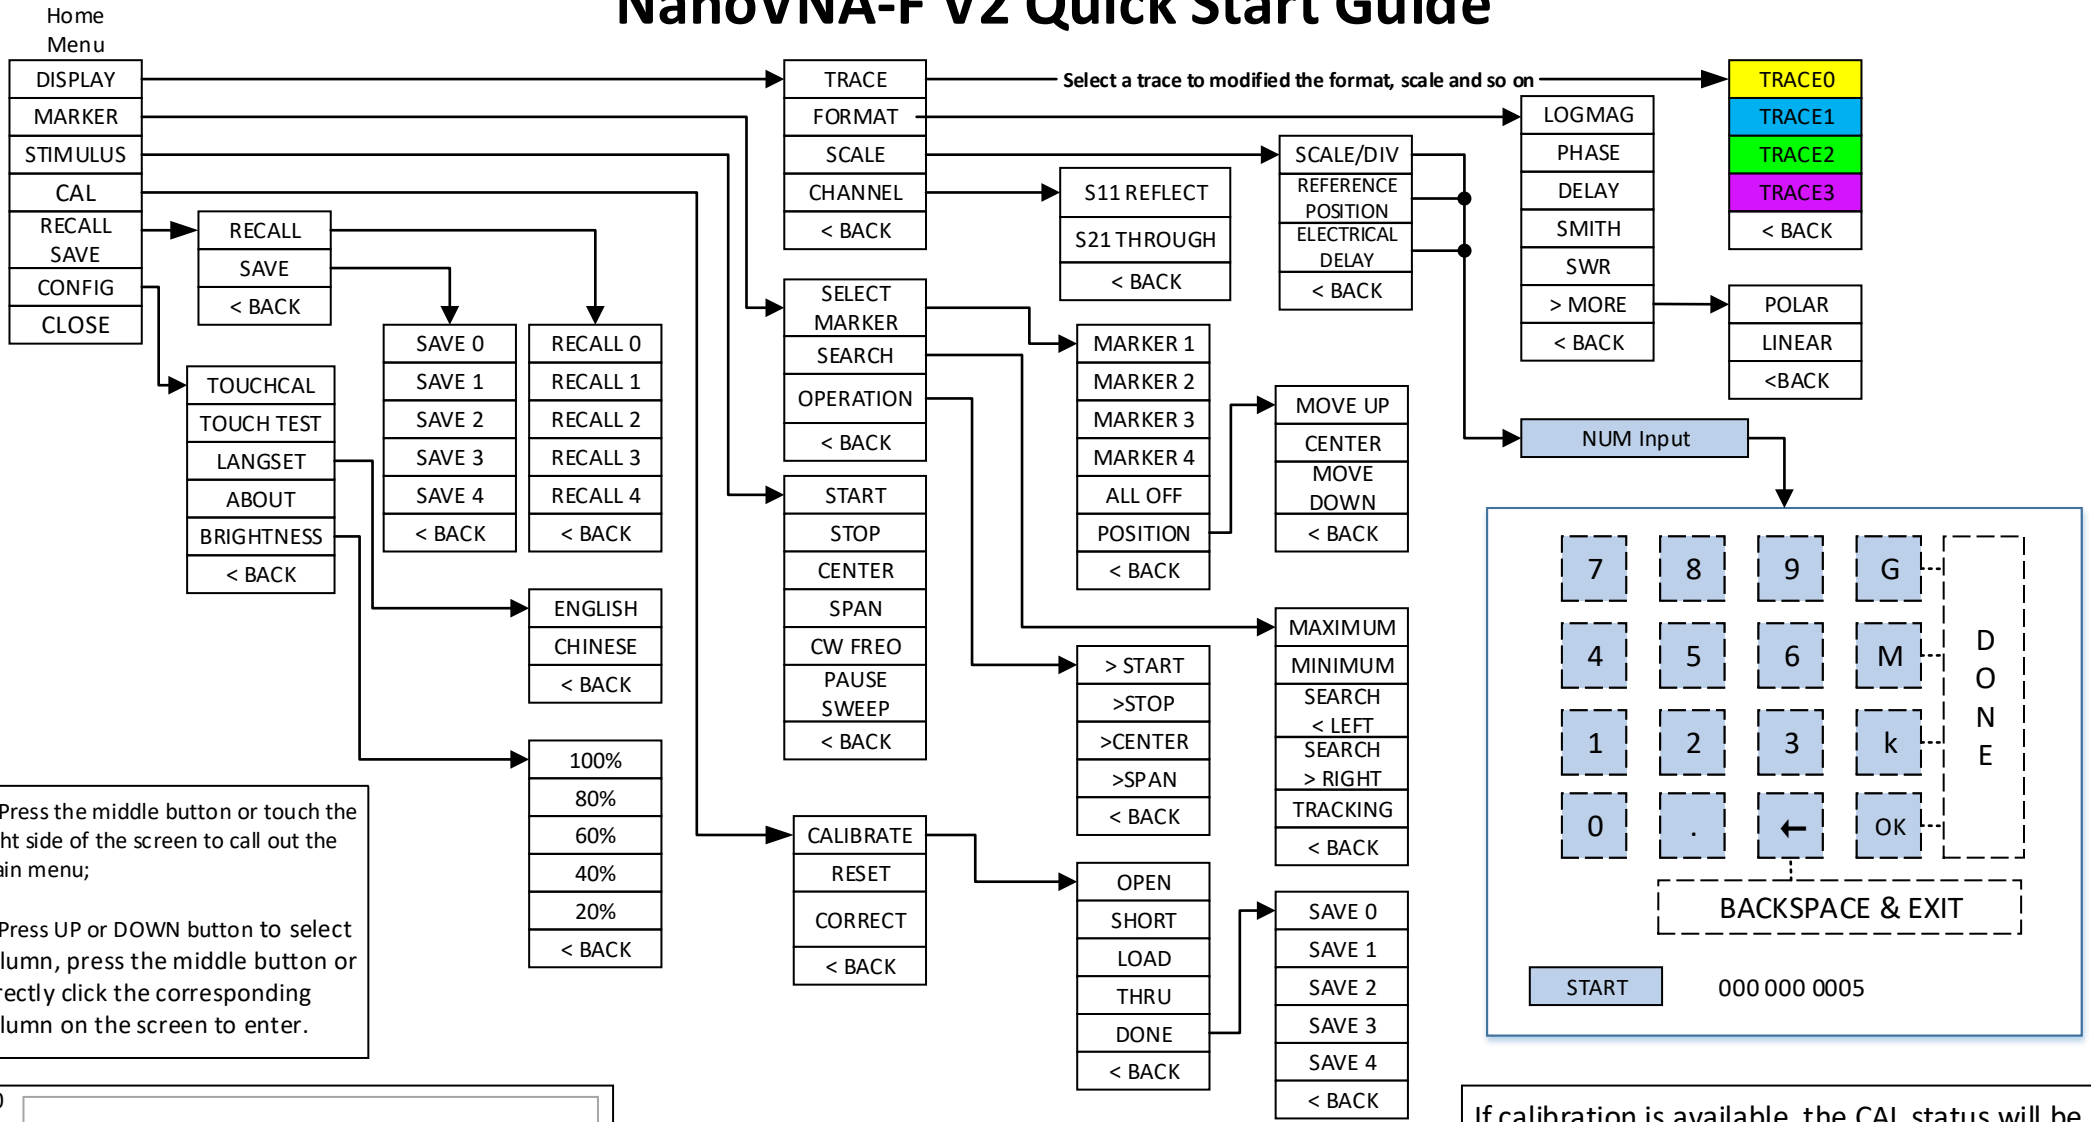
NanoVNA-F V2 Quick Start Guide

Home Menu

| DISPLAY |
|---|
| MARKER |
| STIMULUS |
| CAL |
| RECALL SAVE |
| CONFIG |
| CLOSE |

| TRACE |
|---|
| FORMAT |
| SCALE |
| CHANNEL |
| < BACK |

Select a trace to modified the format, scale and so on

| TRACE0 |
|---|
| TRACE1 |
| TRACE2 |
| TRACE3 |
| < BACK |

| LOGMAG |
|---|
| PHASE |
| DELAY |
| SMITH |
| SWR |
| > MORE |
| < BACK |

| POLAR |
|---|
| LINEAR |
| <BACK |

| SCALE/DIV |
|---|
| REFERENCE POSITION |
| ELECTRICAL DELAY |
| < BACK |

| S11 REFLECT |
|---|
| S21 THROUGH |
| < BACK |

NUM Input

| RECALL |
|---|
| SAVE |
| < BACK |

| SAVE 0 |
|---|
| SAVE 1 |
| SAVE 2 |
| SAVE 3 |
| SAVE 4 |
| < BACK |

| RECALL 0 |
|---|
| RECALL 1 |
| RECALL 2 |
| RECALL 3 |
| RECALL 4 |
| < BACK |

| TOUCHCAL |
|---|
| TOUCH TEST |
| LANGSET |
| ABOUT |
| BRIGHTNESS |
| < BACK |

| ENGLISH |
|---|
| CHINESE |
| < BACK |

| 100% |
|---|
| 80% |
| 60% |
| 40% |
| 20% |
| < BACK |

| SELECT MARKER |
|---|
| SEARCH |
| OPERATION |
| < BACK |

| MARKER 1 |
|---|
| MARKER 2 |
| MARKER 3 |
| MARKER 4 |
| ALL OFF |
| POSITION |
| < BACK |

| MOVE UP |
|---|
| CENTER |
| MOVE DOWN |
| < BACK |

| START |
|---|
| STOP |
| CENTER |
| SPAN |
| CW FREQ |
| PAUSE SWEEP |
| < BACK |

| MAXIMUM |
|---|
| MINIMUM |
| SEARCH < LEFT |
| SEARCH > RIGHT |
| TRACKING |
| < BACK |

| > START |
|---|
| >STOP |
| >CENTER |
| >SPAN |
| < BACK |

| CALIBRATE |
|---|
| RESET |
| CORRECT |
| < BACK |

| OPEN |
|---|
| SHORT |
| LOAD |
| THRU |
| DONE |
| < BACK |

| SAVE 0 |
|---|
| SAVE 1 |
| SAVE 2 |
| SAVE 3 |
| SAVE 4 |
| < BACK |

7 8 9 G
4 5 6 M
1 2 3 k
0 . ← OK
DONE
BACKSPACE & EXIT
START 000 000 0005

Press the middle button or touch the ht side of the screen to call out the ain menu;

Press UP or DOWN button to select lumn, press the middle button or rectly click the corresponding lumn on the screen to enter.

If calibration is available, the CAL status will be